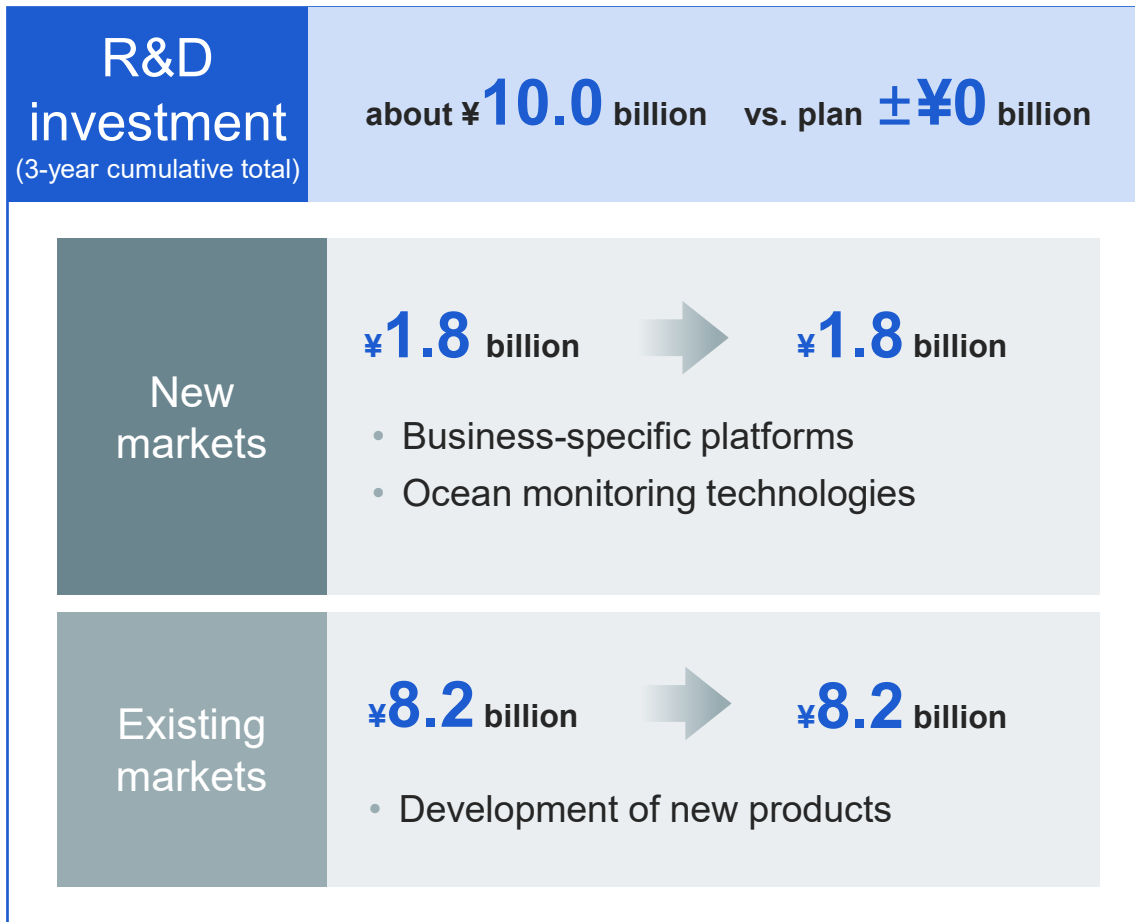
R&D investment
(3-year cumulative total)

about ¥10.0 billion vs. plan ±¥0 billion

New markets

¥1.8 billion

¥1.8 billion

• Business-specific platforms
• Ocean monitoring technologies

Existing markets

¥8.2 billion

¥8.2 billion

• Development of new products